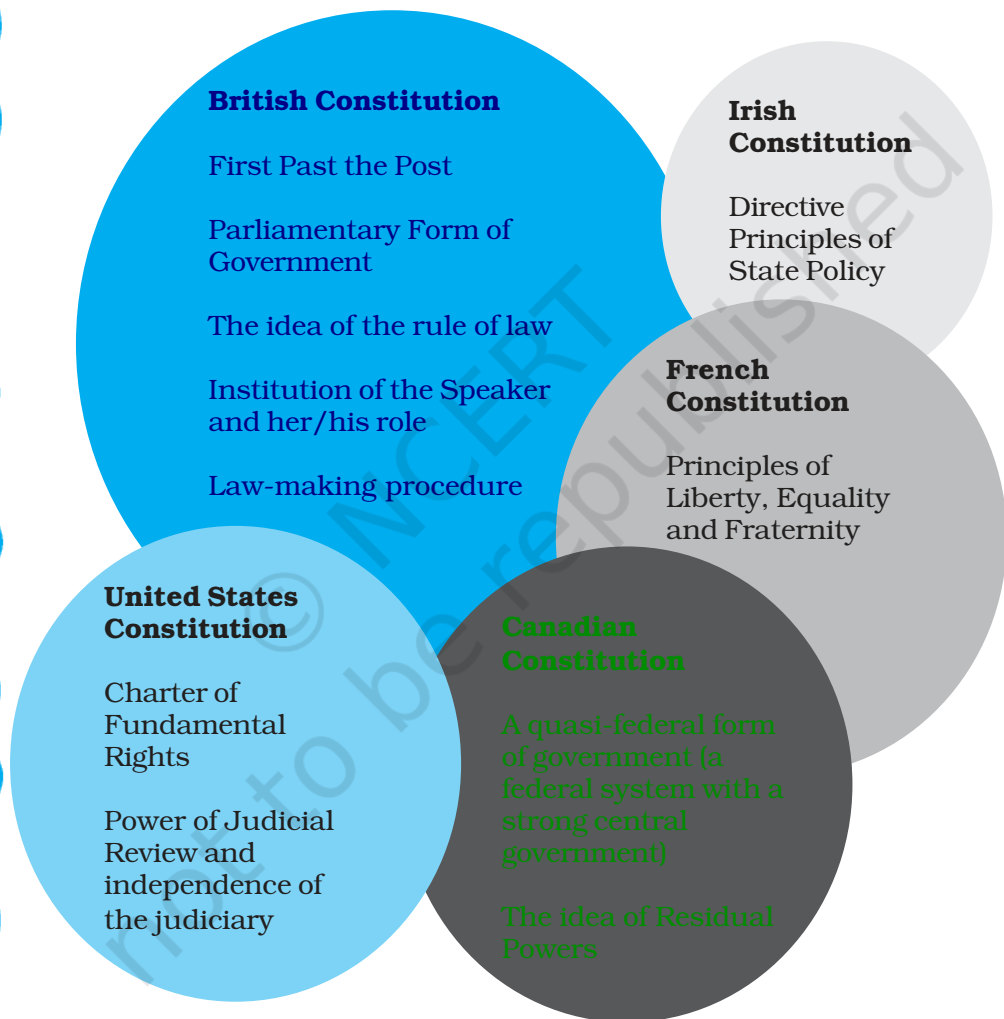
British Constitution

First Past the Post

Parliamentary Form of Government

The idea of the rule of law

Institution of the Speaker and her/his role

Law-making procedure

Irish Constitution

Directive Principles of State Policy

French Constitution

Principles of Liberty, Equality and Fraternity

United States Constitution

Charter of Fundamental Rights

Power of Judicial Review and independence of the judiciary

Canadian Constitution

A quasi-federal form of government (a federal system with a strong central government)

The idea of Residual Powers

© NCERT not to be republished